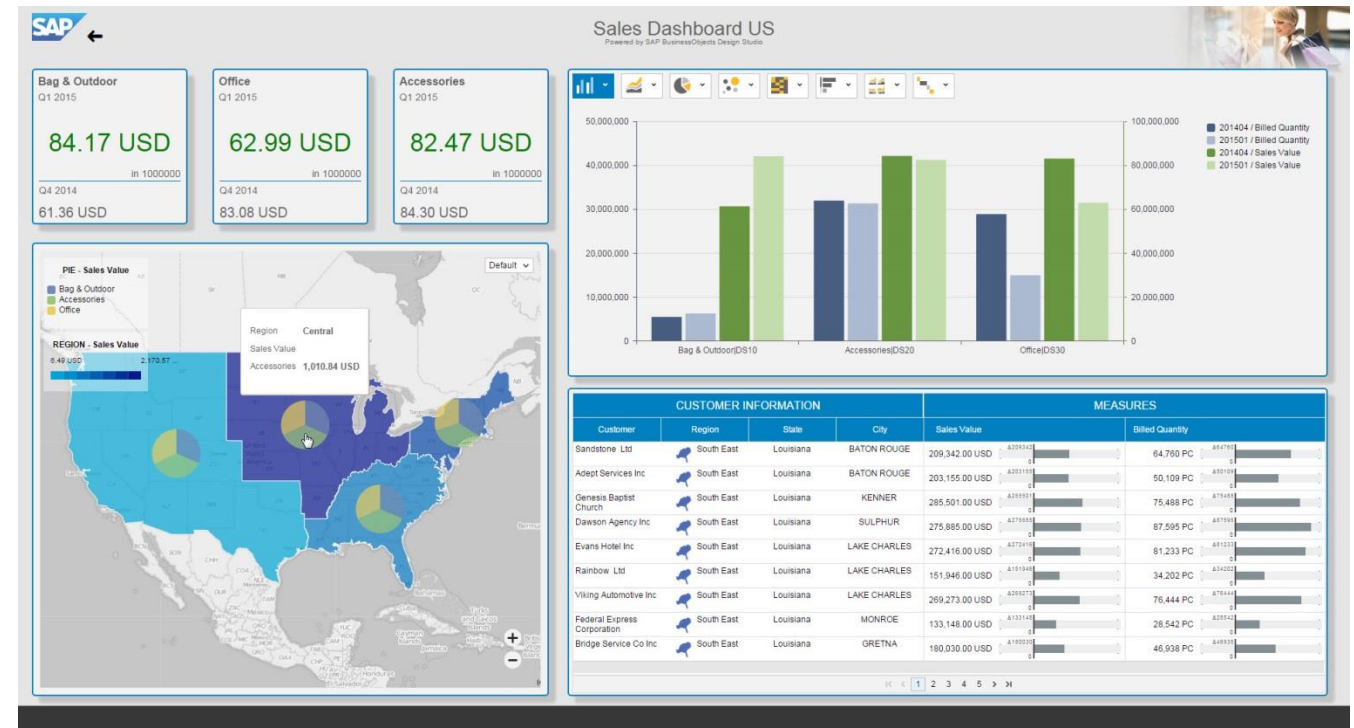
SAP

Sales Dashboard US
Powered by SAP BusinessObjects Design Studio

Bag & Outdoor
Q1 2015
84.17 USD
in 1000000
Q4 2014
61.36 USD

Office
Q1 2015
62.99 USD
in 1000000
Q4 2014
83.08 USD

Accessories
Q1 2015
82.47 USD
in 1000000
Q4 2014
84.30 USD

Default

PIE - Sales Value
Bag & Outdoor
Accessories
Office

REGION - Sales Value
6.49 USD 2,170.57

Region Central
Sales Value
Accessories 1,010.84 USD

50,000,000
40,000,000
30,000,000
20,000,000
10,000,000
0

100,000,000
80,000,000
60,000,000
40,000,000
20,000,000
0

201404 / Billed Quantity
201501 / Billed Quantity
201404 / Sales Value
201501 / Sales Value

Bag & Outdoor|DS10
Accessories|DS20
Office|DS30

| CUSTOMER INFORMATION | | | | MEASURES | |
|---|---|---|---|---|---|
| Customer | Region | State | City | Sales Value | Billed Quantity |
| Sandstone Ltd | South East | Louisiana | BATON ROUGE | 209,342.00 USD | 64,760 PC |
| Adept Services Inc | South East | Louisiana | BATON ROUGE | 203,155.00 USD | 50,109 PC |
| Genesis Baptist Church | South East | Louisiana | KENNER | 285,501.00 USD | 75,488 PC |
| Dawson Agency Inc | South East | Louisiana | SULPHUR | 275,885.00 USD | 87,595 PC |
| Evans Hotel Inc | South East | Louisiana | LAKE CHARLES | 272,416.00 USD | 81,233 PC |
| Rainbow Ltd | South East | Louisiana | LAKE CHARLES | 151,946.00 USD | 34,202 PC |
| Viking Automotive Inc | South East | Louisiana | LAKE CHARLES | 269,273.00 USD | 76,444 PC |
| Federal Express Corporation | South East | Louisiana | MONROE | 133,148.00 USD | 28,542 PC |
| Bridge Service Co Inc | South East | Louisiana | GRETNA | 180,030.00 USD | 46,938 PC |

1 2 3 4 5